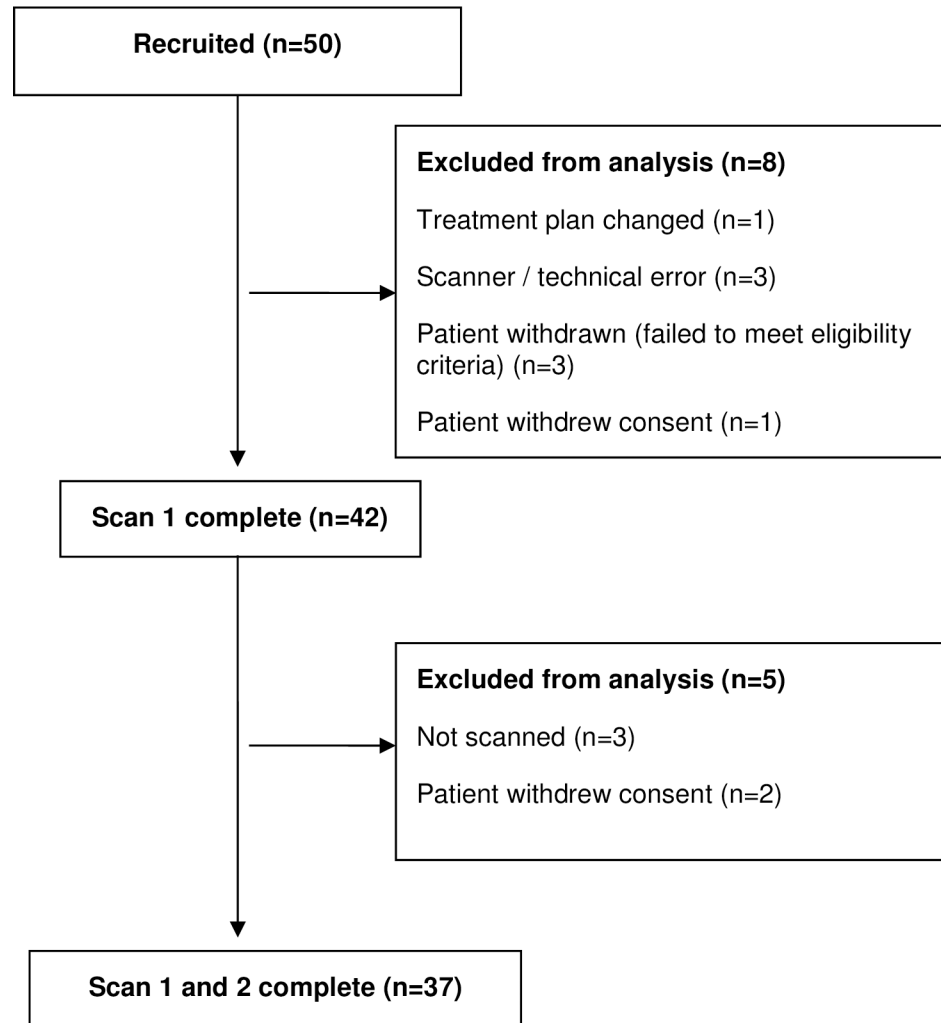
Recruited (n=50)

Excluded from analysis (n=8)

Treatment plan changed (n=1)

Scanner / technical error (n=3)

Patient withdrawn (failed to meet eligibility criteria) (n=3)

Patient withdrew consent (n=1)

Scan 1 complete (n=42)

Excluded from analysis (n=5)

Not scanned (n=3)

Patient withdrew consent (n=2)

Scan 1 and 2 complete (n=37)